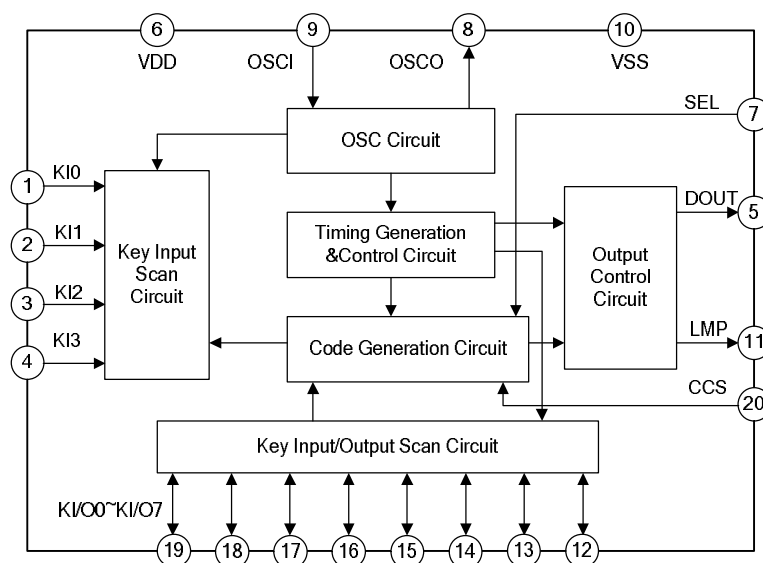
6 VDD
9 OSCI
8 OSCO
10 VSS

SEL 7

OSC Circuit

1 KI0
2 KI1
3 KI2
4 KI3

Key Input Scan Circuit

Timing Generation &Control Circuit

Output Control Circuit

DOUT 5

LMP 11

Code Generation Circuit

CCS 20

Key Input/Output Scan Circuit

KI/O0~KI/O7

19 18 17 16 15 14 13 12